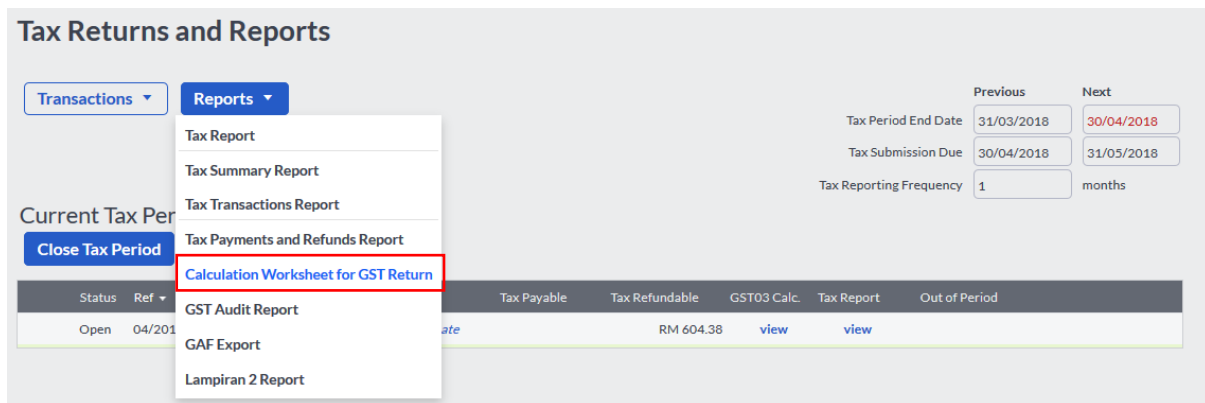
Tax Returns and Reports

Transactions ▼

Reports ▼

Tax Report

Tax Summary Report

Tax Transactions Report

Tax Payments and Refunds Report

Calculation Worksheet for GST Return

GST Audit Report

GAF Export

Lampiran 2 Report

| | Previous | Next |
|---|---|---|
| Tax Period End Date | 31/03/2018 | 30/04/2018 |
| Tax Submission Due | 30/04/2018 | 31/05/2018 |
| Tax Reporting Frequency | 1 | months |

Current Tax Per

Close Tax Period

| Status | Ref ▼ | | Tax Payable | Tax Refundable | GST03 Calc. | Tax Report | Out of Period |
|---|---|---|---|---|---|---|---|
| Open | 04/201 | ate | | RM 604.38 | view | view | |